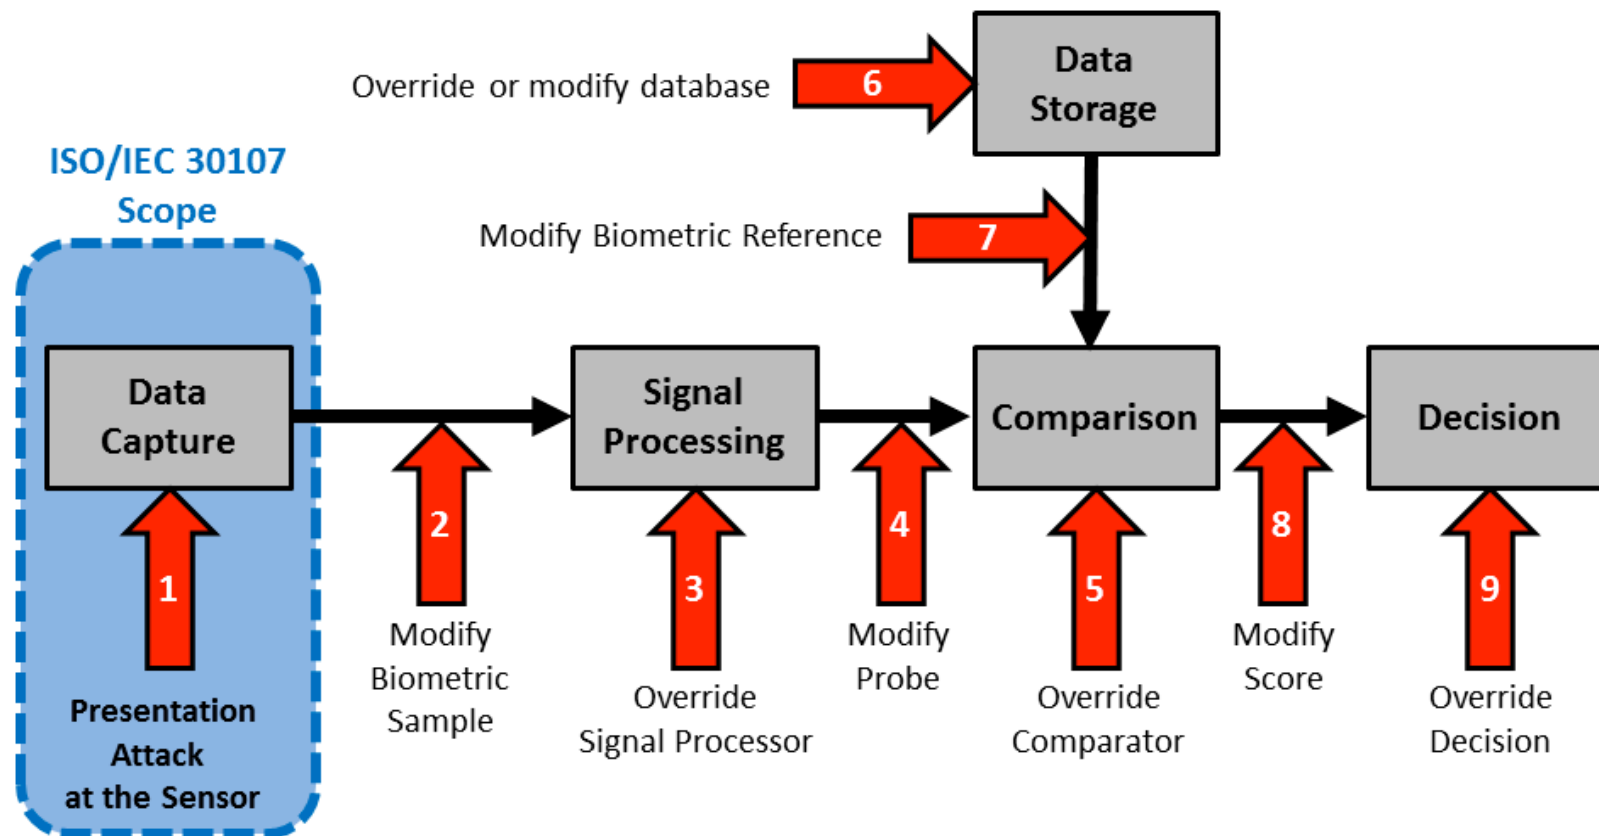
Override or modify database

6

Data Storage

ISO/IEC 30107 Scope

Modify Biometric Reference

7

Data Capture

Signal Processing

Comparison

Decision

1

Presentation Attack at the Sensor

2

Modify Biometric Sample

3

Override Signal Processor

4

Modify Probe

5

Override Comparator

8

Modify Score

9

Override Decision